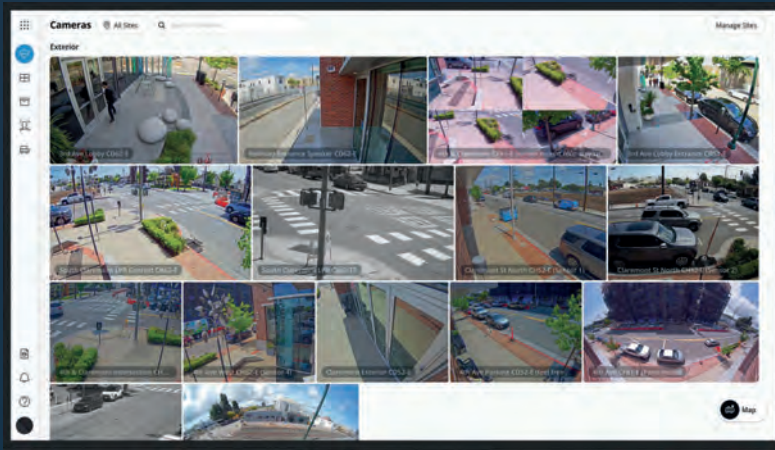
Cameras
All Sites
Manage Sites
Exterior
Outside Lobby CB62-E
Ramirez Entrance Speaker CB62-E
Claremont 2x4 Camera CD52-E
3rd Ave Lobby Entrance CB52-E
North Claremont LHR Entrance CB62-E
South Claremont LHR CB62-E
Claremont St North CD52-E (Sensor 1)
Claremont St North CD52-E (Sensor 2)
4th & Claremont Intersection CH52-E
4th Ave West CD52-E (Sensor 1)
Claremont Exterior CD52-E
4th Ave Fisheye CD52-E
4th Ave CH52-E (Panoramic)
Map